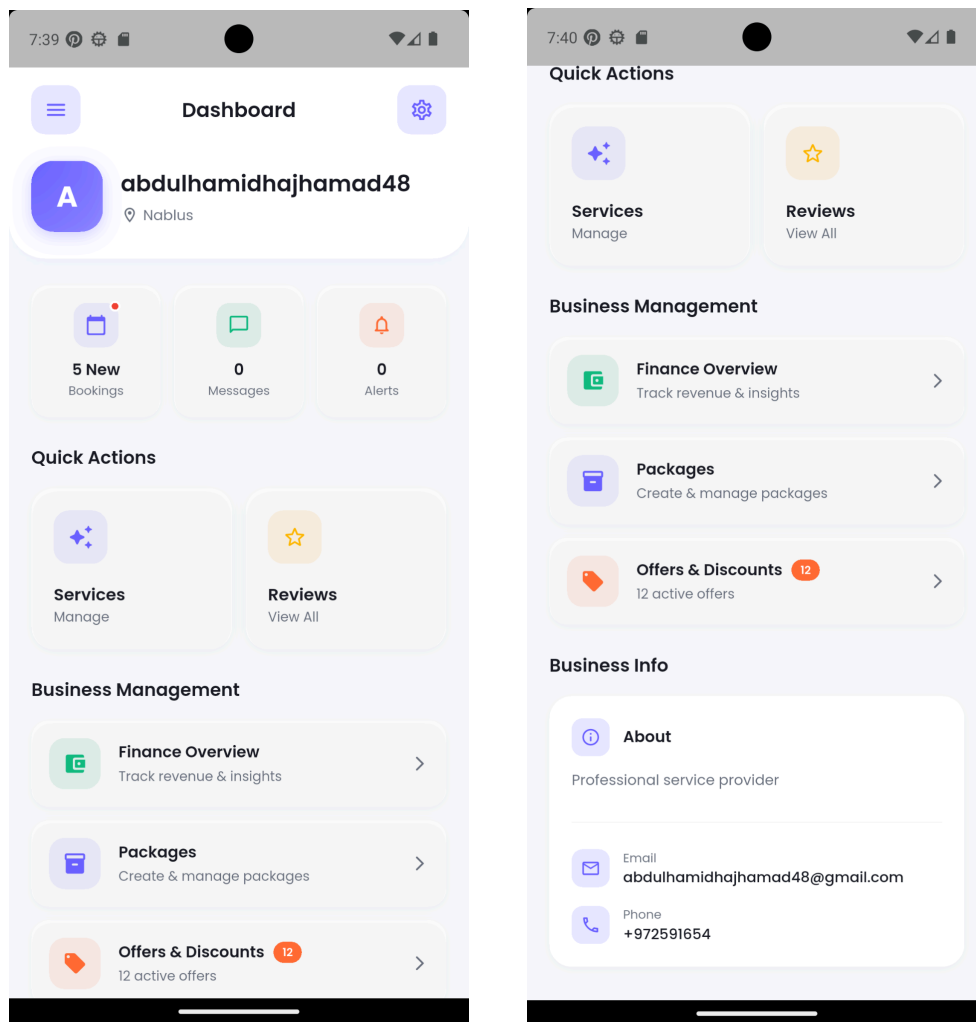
7:39

Dashboard

A

abdulhamidhajhamad48

Nablus

5 New
Bookings

0
Messages

0
Alerts

Quick Actions

Services
Manage

Reviews
View All

Business Management

Finance Overview
Track revenue & insights

Packages
Create & manage packages

Offers & Discounts 12
12 active offers

7:40

Quick Actions

Services
Manage

Reviews
View All

Business Management

Finance Overview
Track revenue & insights

Packages
Create & manage packages

Offers & Discounts 12
12 active offers

Business Info

About

Professional service provider

Email
abdulhamidhajhamad48@gmail.com

Phone
+972591654